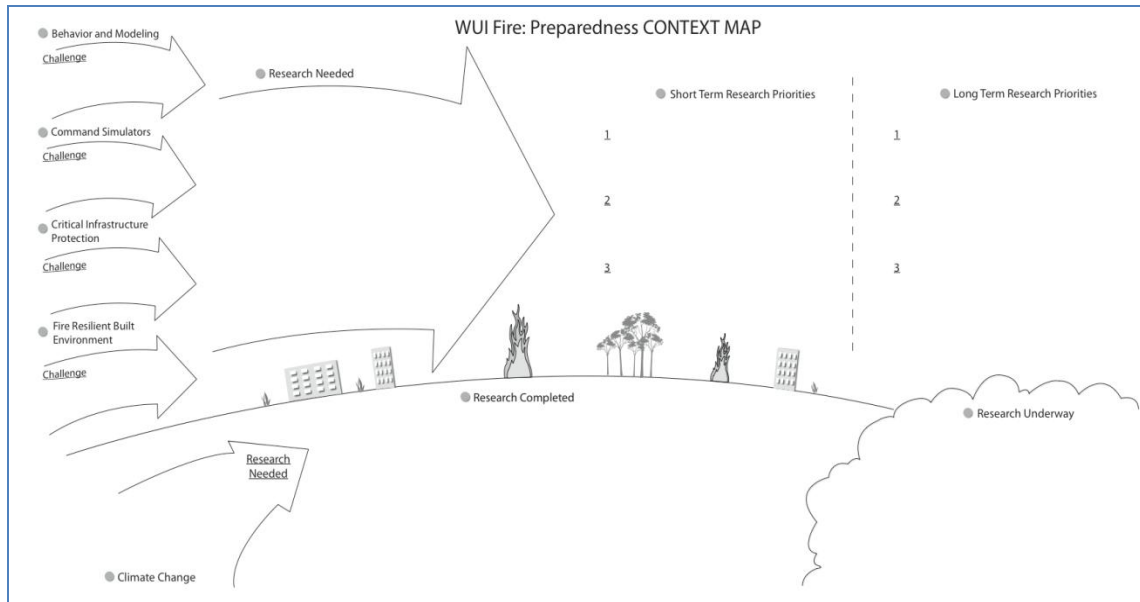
WUI Fire: Preparedness CONTEXT MAP

Behavior and Modeling

Challenge

Research Needed

Short Term Research Priorities

Long Term Research Priorities

Command Simulators

Challenge

1

1

2

2

Critical Infrastructure Protection

Challenge

3

3

Fire Resilient Built Environment

Challenge

Research Completed

Research Underway

Research Needed

Climate Change